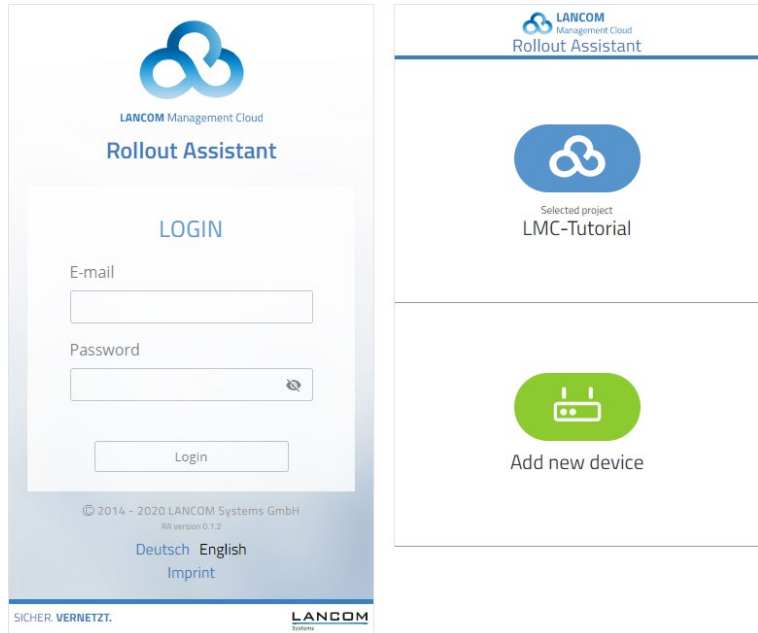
LANCOM Management Cloud

Rollout Assistant

LOGIN

E-mail

Password

Login

© 2014 - 2020 LANCOM Systems GmbH

RA version 0.1.2

Deutsch English

Imprint

SICHER. VERNETZT.

LANCOM Systems

LANCOM Management Cloud

Rollout Assistant

Selected project

LMC-Tutorial

Add new device